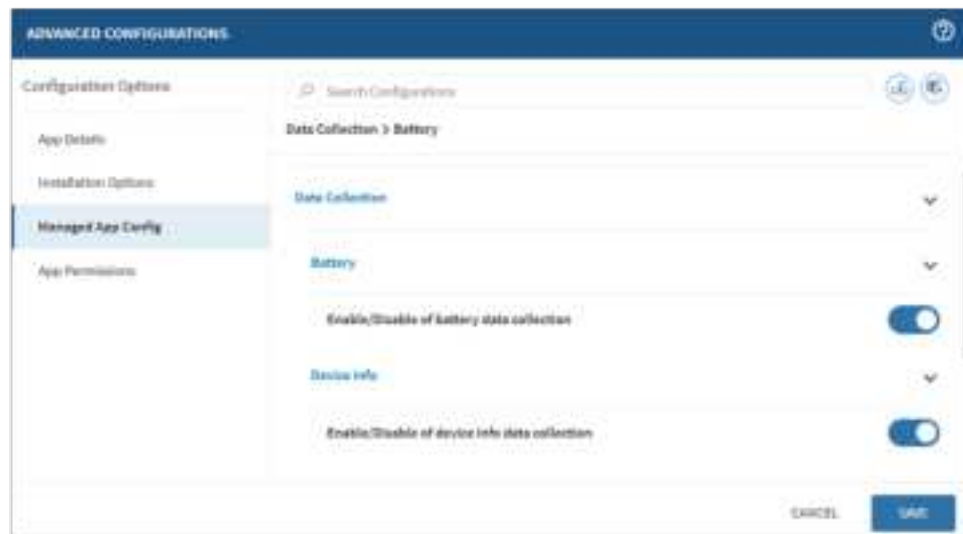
ADVANCED CONFIGURATIONS

Configuration Options

App Details

Installation Options

Managed App Config

App Permissions

Search Configurations

Data Collection > Battery

Data Collection

Battery

Enable/Disable of battery data collection

Device Info

Enable/Disable of device info data collection

CANCEL

SAVE